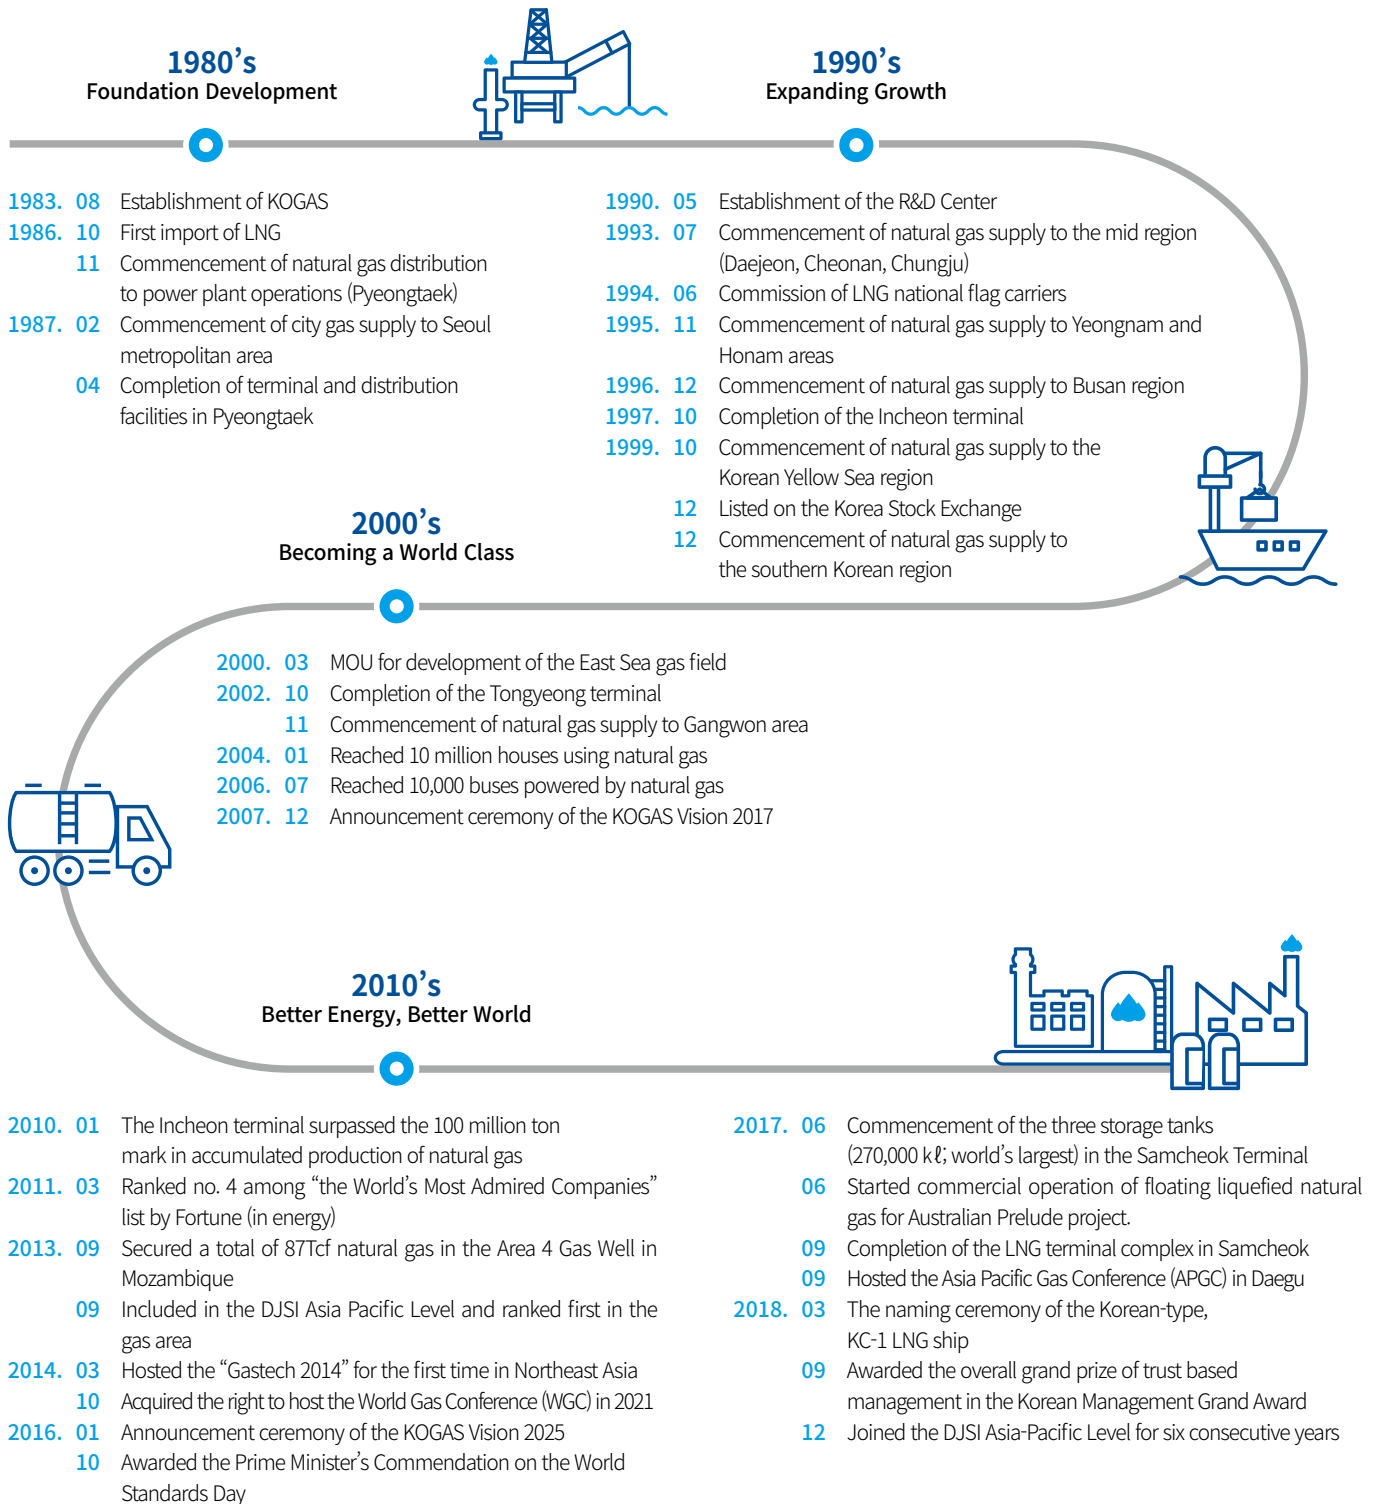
1980's
Foundation Development

1990's
Expanding Growth

1983. 08 Establishment of KOGAS
1986. 10 First import of LNG
11 Commencement of natural gas distribution to power plant operations (Pyeongtaek)
1987. 02 Commencement of city gas supply to Seoul metropolitan area
04 Completion of terminal and distribution facilities in Pyeongtaek

1990. 05 Establishment of the R&D Center
1993. 07 Commencement of natural gas supply to the mid region (Daejeon, Cheonan, Chungju)
1994. 06 Commission of LNG national flag carriers
1995. 11 Commencement of natural gas supply to Yeongnam and Honam areas
1996. 12 Commencement of natural gas supply to Busan region
1997. 10 Completion of the Incheon terminal
1999. 10 Commencement of natural gas supply to the Korean Yellow Sea region
12 Listed on the Korea Stock Exchange
12 Commencement of natural gas supply to the southern Korean region

2000's
Becoming a World Class

2000. 03 MOU for development of the East Sea gas field
2002. 10 Completion of the Tongyeong terminal
11 Commencement of natural gas supply to Gangwon area
2004. 01 Reached 10 million houses using natural gas
2006. 07 Reached 10,000 buses powered by natural gas
2007. 12 Announcement ceremony of the KOGAS Vision 2017

2010's
Better Energy, Better World

2010. 01 The Incheon terminal surpassed the 100 million ton mark in accumulated production of natural gas
2011. 03 Ranked no. 4 among “the World's Most Admired Companies” list by Fortune (in energy)
2013. 09 Secured a total of 87Tcf natural gas in the Area 4 Gas Well in Mozambique
09 Included in the DJSI Asia Pacific Level and ranked first in the gas area
2014. 03 Hosted the “Gastech 2014” for the first time in Northeast Asia
10 Acquired the right to host the World Gas Conference (WGC) in 2021
2016. 01 Announcement ceremony of the KOGAS Vision 2025
10 Awarded the Prime Minister's Commendation on the World Standards Day

2017. 06 Commencement of the three storage tanks (270,000 kℓ; world's largest) in the Samcheok Terminal
06 Started commercial operation of floating liquefied natural gas for Australian Prelude project.
09 Completion of the LNG terminal complex in Samcheok
09 Hosted the Asia Pacific Gas Conference (APGC) in Daegu
2018. 03 The naming ceremony of the Korean-type, KC-1 LNG ship
09 Awarded the overall grand prize of trust based management in the Korean Management Grand Award
12 Joined the DJSI Asia-Pacific Level for six consecutive years